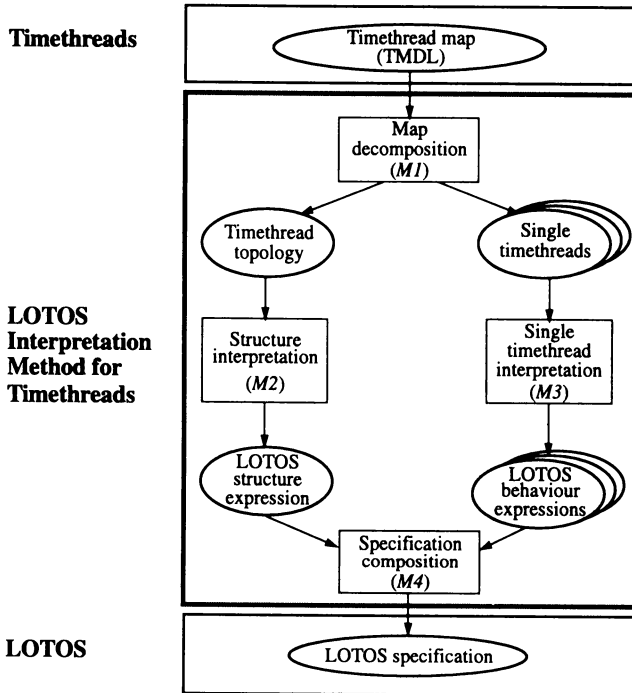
Timethreads

Timethread map (TMDL)

Map decomposition (*M1*)

Timethread topology

Single timethreads

LOTOS Interpretation Method for Timethreads

Structure interpretation (*M2*)

Single timethread interpretation (*M3*)

LOTOS structure expression

LOTOS behaviour expressions

Specification composition (*M4*)

LOTOS

LOTOS specification